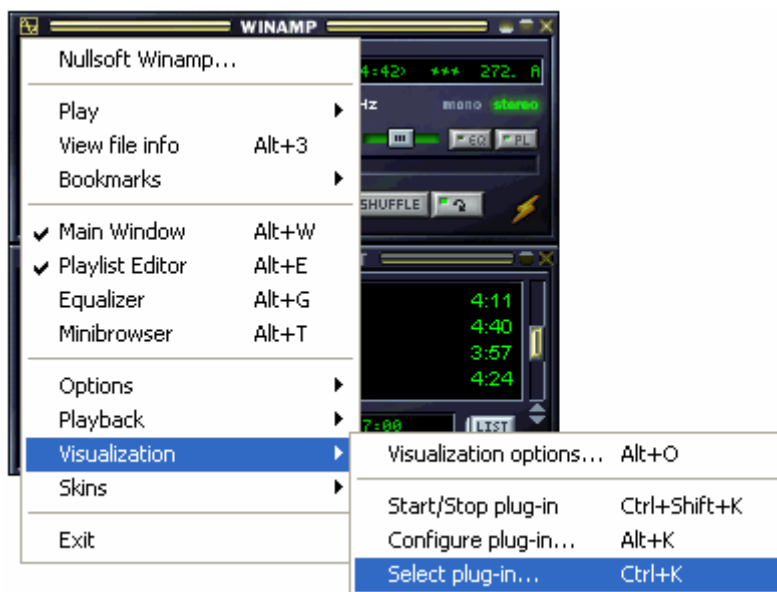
WINAMP

Nullsoft Winamp...

Play
View file info Alt+3
Bookmarks

Main Window Alt+W
Playlist Editor Alt+E
Equalizer Alt+G
Minibrowser Alt+T

Options
Playback
Visualization
Skins

Exit

4:42> *** 272. A
Hz mono stereo
EQ PL
SHUFFLE

4:11
4:40
3:57
4:24
7:00 LIST

Visualization options... Alt+O

Start/Stop plug-in Ctrl+Shift+K
Configure plug-in... Alt+K
Select plug-in... Ctrl+K